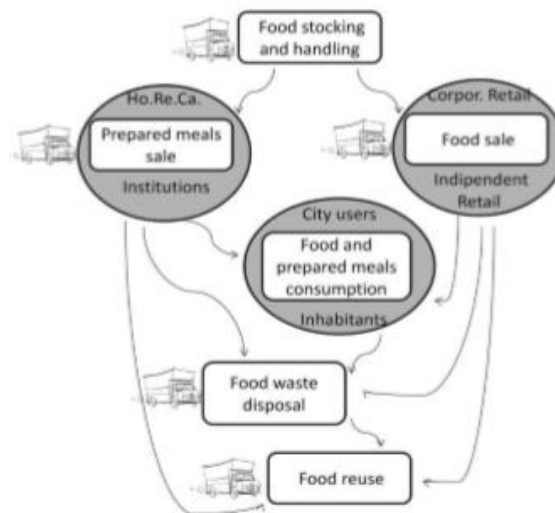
Food stocking and handling

Ho.Re.Ca.

Prepared meals sale

Institutions

Corpor. Retail

Food sale

Indipendent Retail

City users

Food and prepared meals consumption

Inhabitants

Food waste disposal

Food reuse